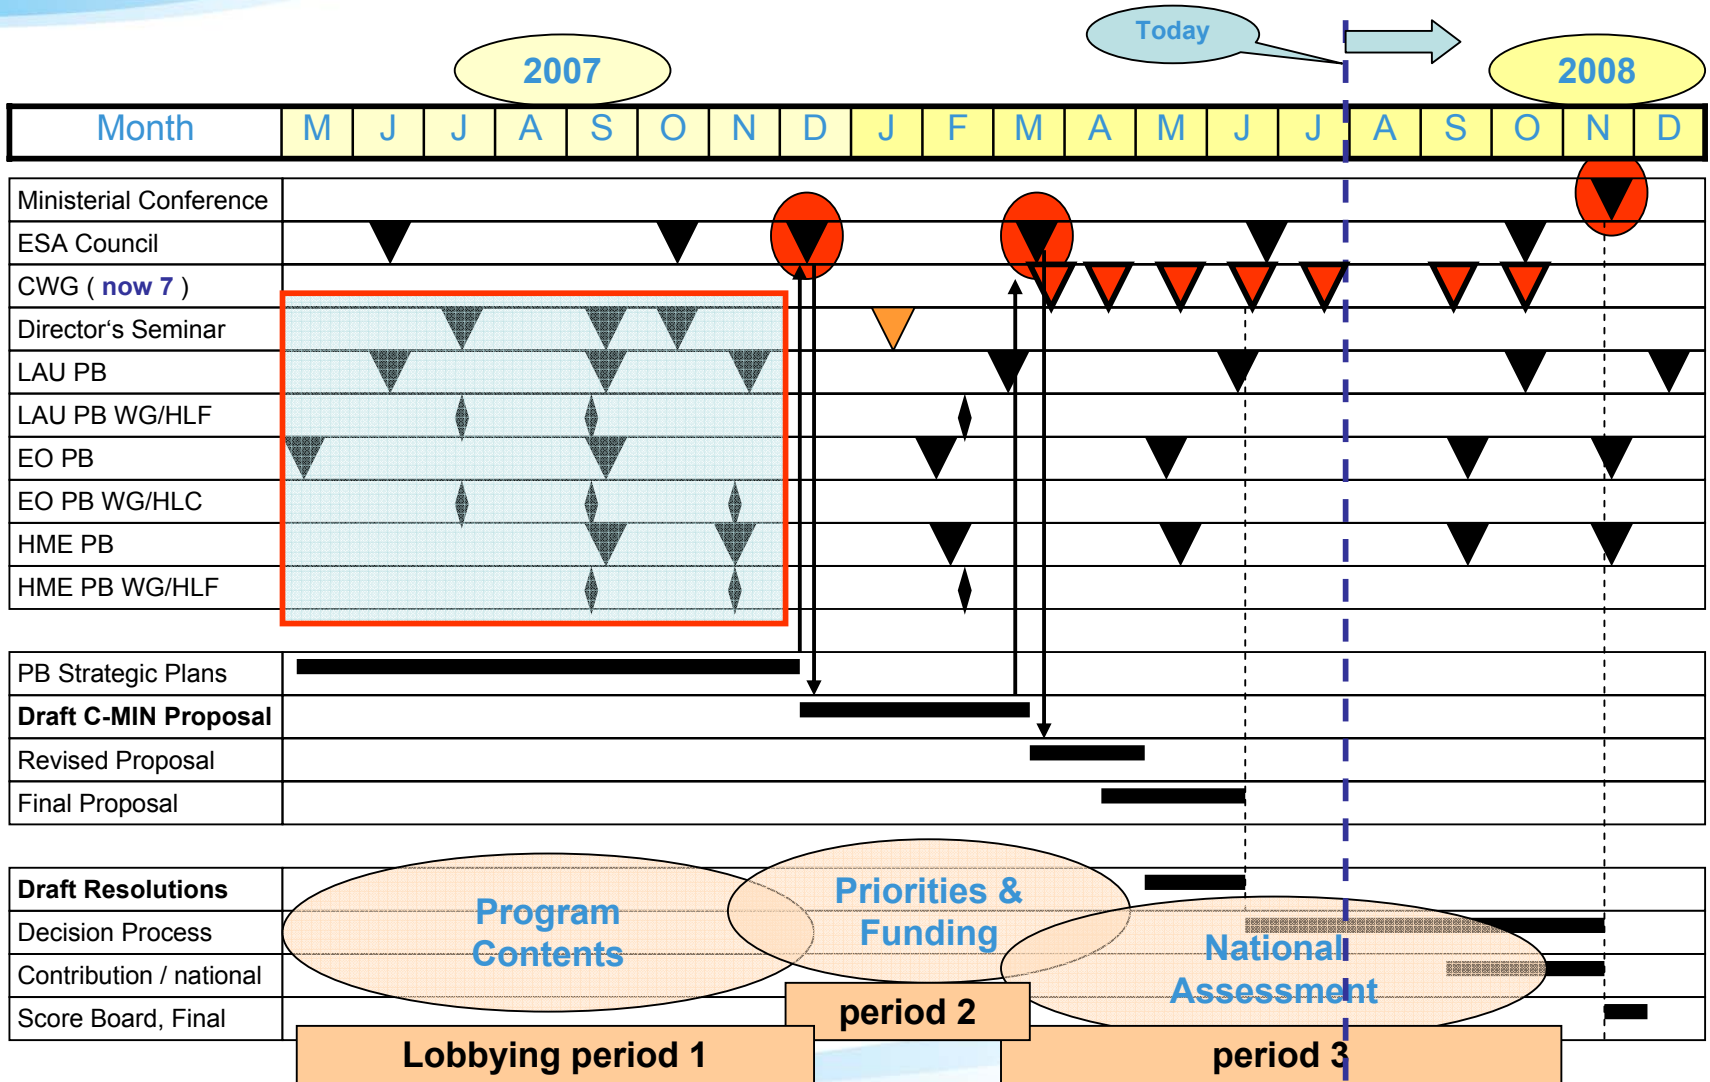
Today

2007

2008

| Month | M | J | J | A | S | O | N | D | J | F | M | A | M | J | J | A | S | O | N | D |
|---|---|---|---|---|---|---|---|---|---|---|---|---|---|---|---|---|---|---|---|---|

Ministerial Conference
ESA Council
CWG ( now 7 )
Director's Seminar
LAU PB
LAU PB WG/HLF
EO PB
EO PB WG/HLC
HME PB
HME PB WG/HLF

PB Strategic Plans
Draft C-MIN Proposal
Revised Proposal
Final Proposal

Draft Resolutions
Decision Process
Contribution / national
Score Board, Final

Program Contents

Priorities & Funding

National Assessment

period 2

Lobbying period 1

period 3